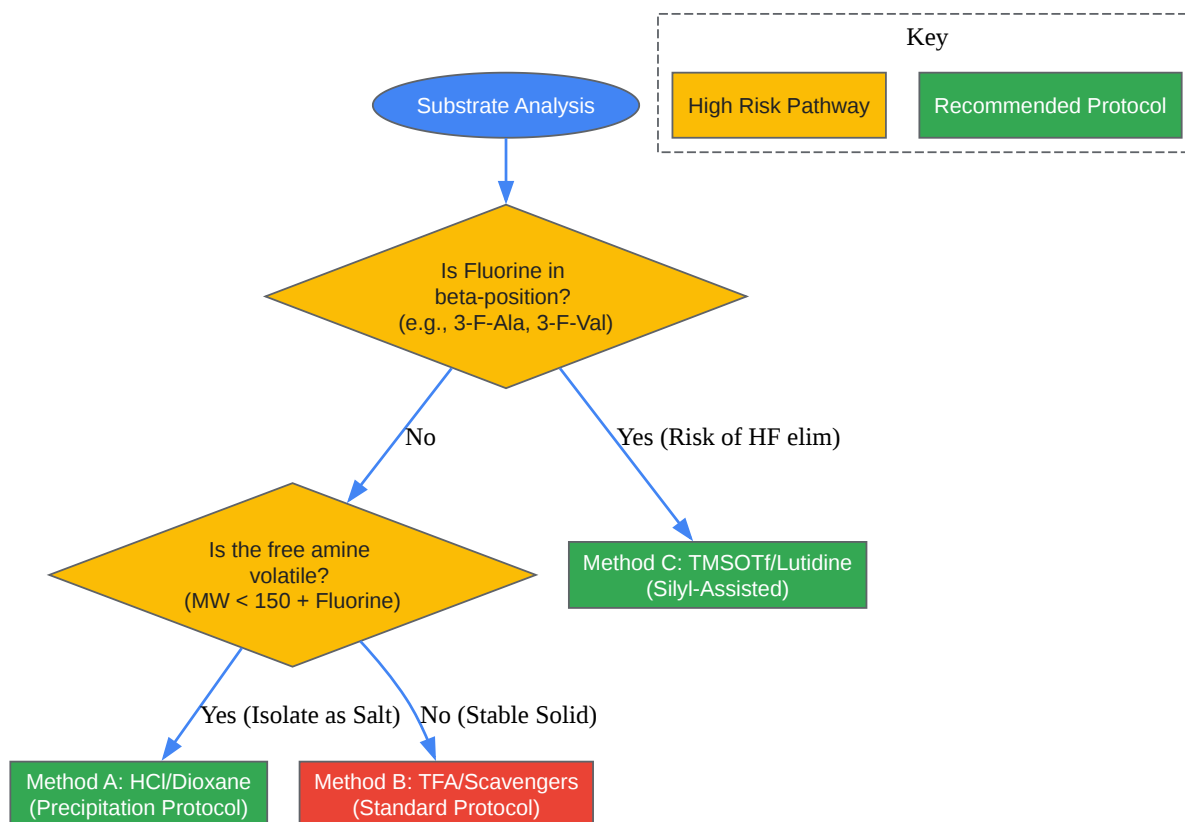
Key

High Risk Pathway

Recommended Protocol

Substrate Analysis

Is Fluorine in beta-position? (e.g., 3-F-Ala, 3-F-Val)

No

Yes (Risk of HF elim)

Is the free amine volatile? (MW < 150 + Fluorine)

Method C: TMSOTf/Lutidine (Silyl-Assisted)

Yes (Isolate as Salt)

No (Stable Solid)

Method A: HCl/Dioxane (Precipitation Protocol)

Method B: TFA/Scavengers (Standard Protocol)